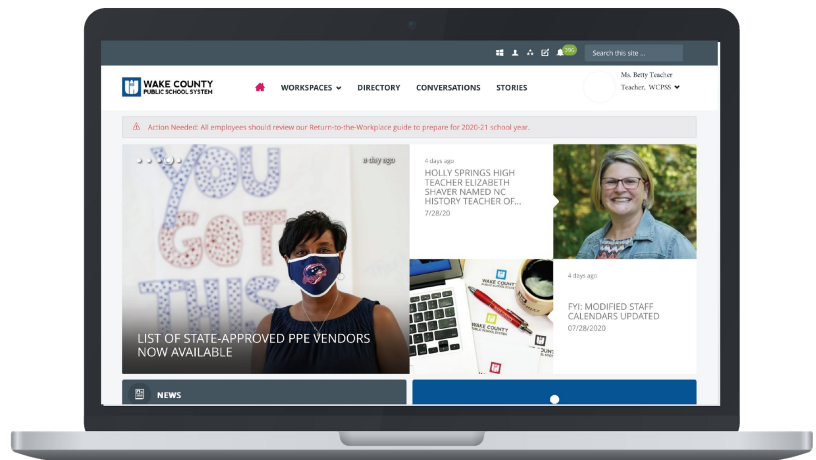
200

Search this site ...

WAKE COUNTY PUBLIC SCHOOL SYSTEM

WORKSPACES DIRECTORY CONVERSATIONS STORIES

Ms. Betty Teacher
Teacher, WCPSS

Action Needed: All employees should review our Return-to-the-Workplace guide to prepare for 2020-21 school year.

a day ago

YOU GOT THIS

LIST OF STATE-APPROVED PPE VENDORS NOW AVAILABLE

4 days ago

HOLLY SPRINGS HIGH TEACHER ELIZABETH SHAVER NAMED NC HISTORY TEACHER OF...

7/28/20

WAKE COUNTY PUBLIC SCHOOL SYSTEM

4 days ago

FYI: MODIFIED STAFF CALENDARS UPDATED

07/28/2020

NEWS